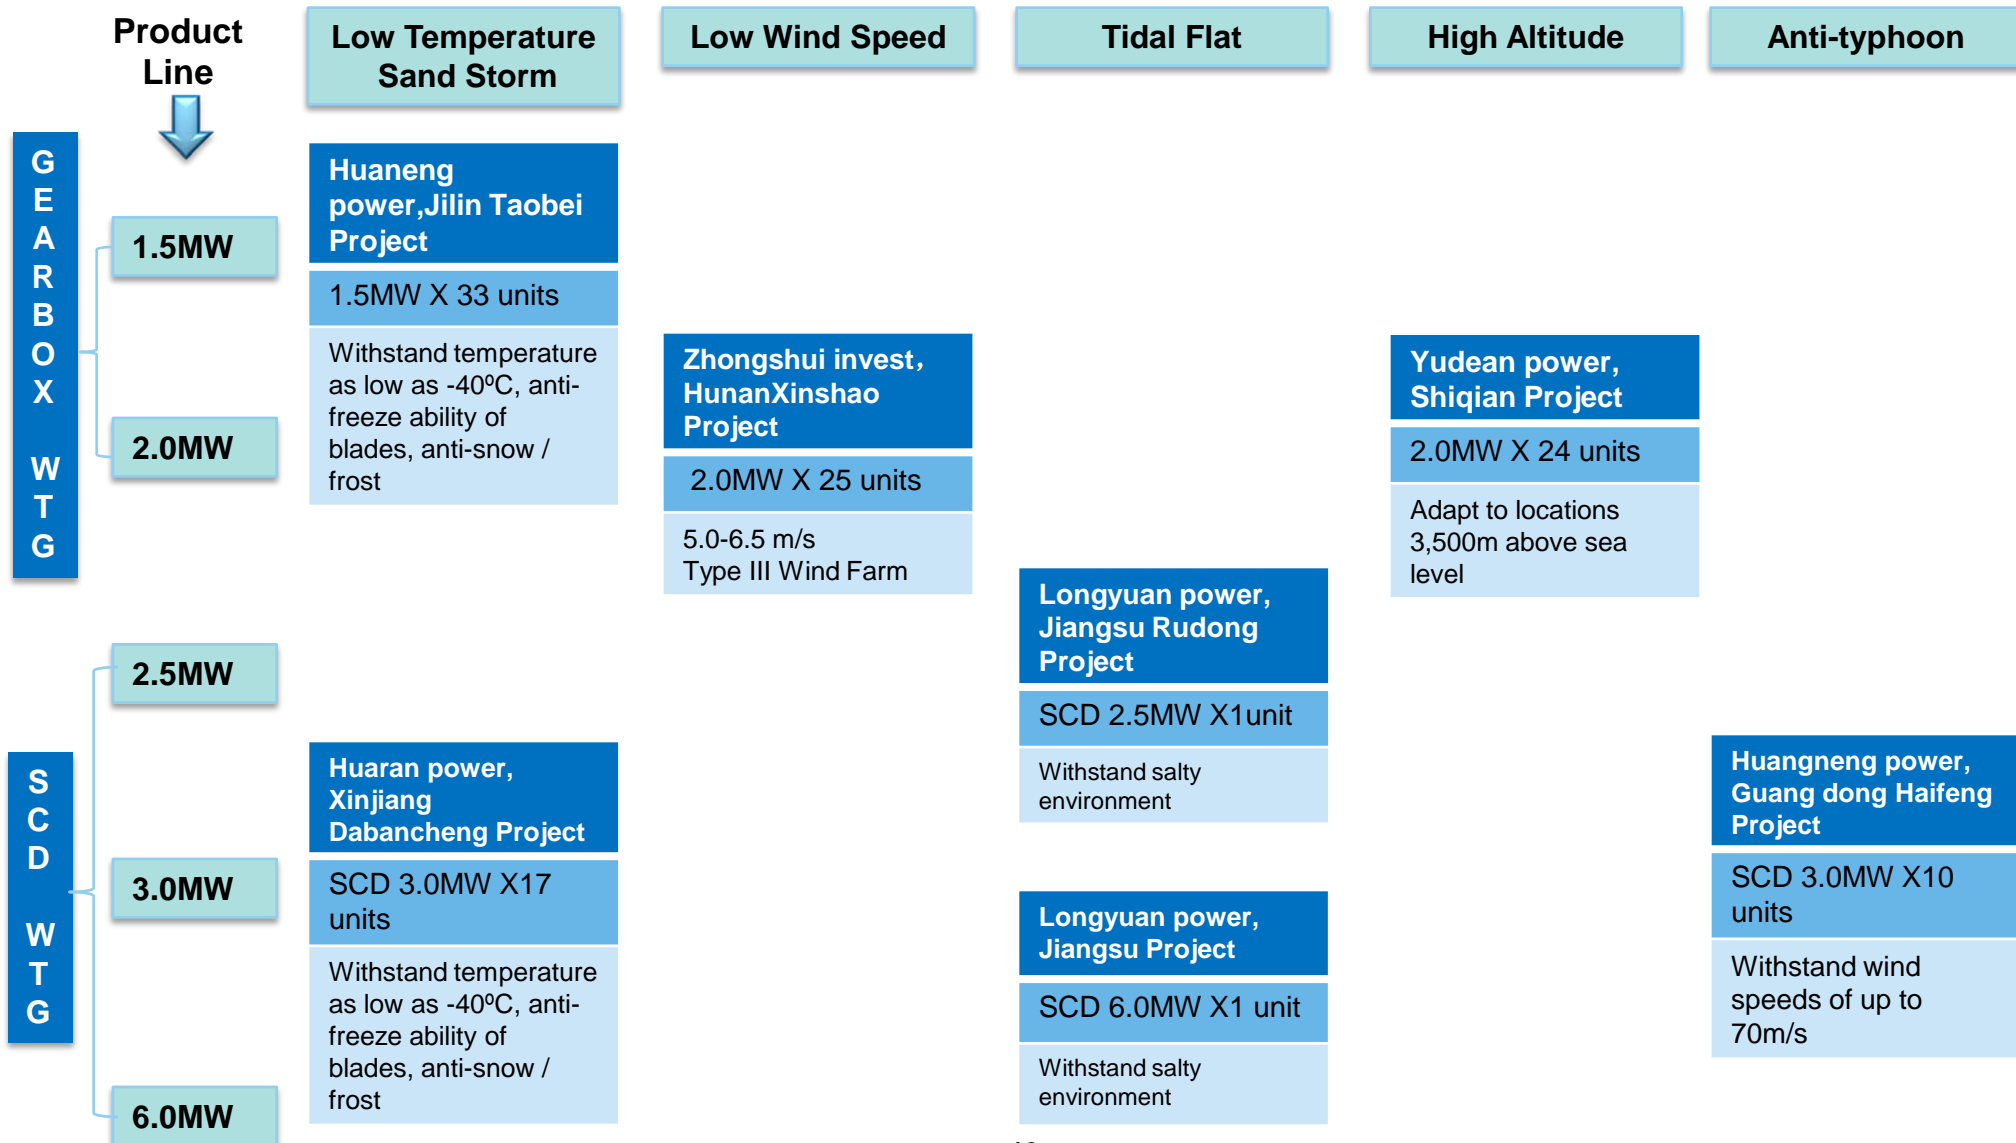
Product Line

Low Temperature Sand Storm

Low Wind Speed

Tidal Flat

High Altitude

Anti-typhoon

GEARBOX WTG

1.5MW

2.0MW

Huaneng power,Jilin Taobei Project

1.5MW X 33 units

Withstand temperature as low as -40ºC, anti-freeze ability of blades, anti-snow / frost

Zhongshui invest, HunanXinshao Project

2.0MW X 25 units

5.0-6.5 m/s
Type III Wind Farm

Yudean power, Shiqian Project

2.0MW X 24 units

Adapt to locations 3,500m above sea level

SCD WTG

2.5MW

3.0MW

6.0MW

Huaran power, Xinjiang Dabancheng Project

SCD 3.0MW X17 units

Withstand temperature as low as -40ºC, anti-freeze ability of blades, anti-snow / frost

Longyuan power, Jiangsu Rudong Project

SCD 2.5MW X1unit

Withstand salty environment

Longyuan power, Jiangsu Project

SCD 6.0MW X1 unit

Withstand salty environment

Huangneng power, Guang dong Haifeng Project

SCD 3.0MW X10 units

Withstand wind speeds of up to 70m/s